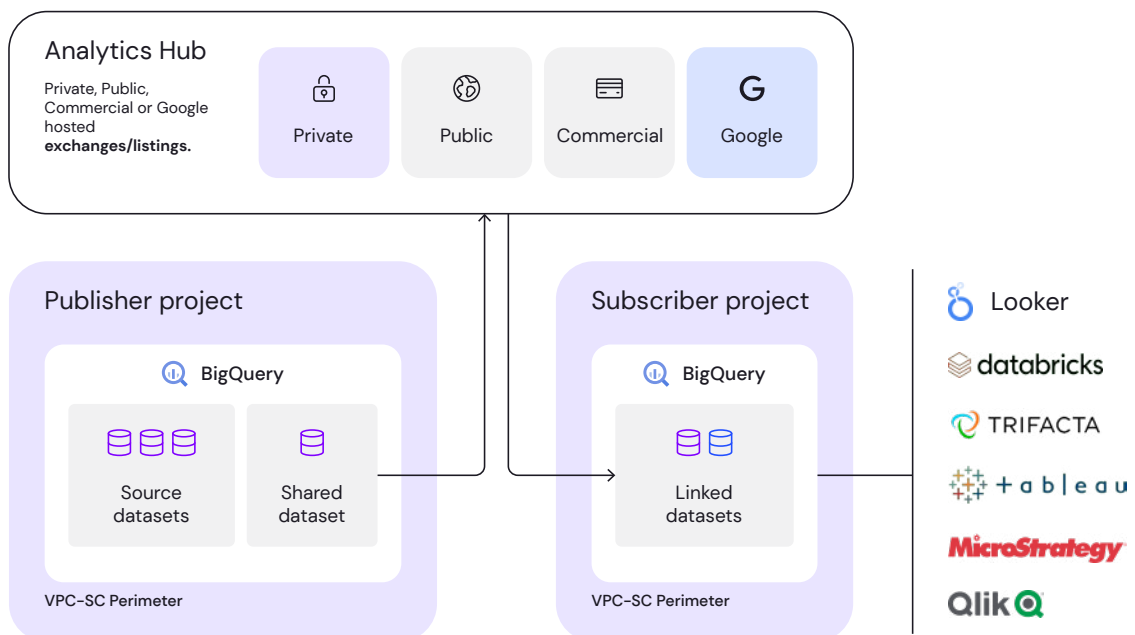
Analytics Hub

Private, Public, Commercial or Google hosted **exchanges/listings.**

Private

Public

Commercial

G

Google

Publisher project

BigQuery

Source datasets

Shared dataset

VPC-SC Perimeter

Subscriber project

BigQuery

Linked datasets

VPC-SC Perimeter

Looker

databricks

TRIFACTA

+ a b | e a u

MicroStrategy

Qlik